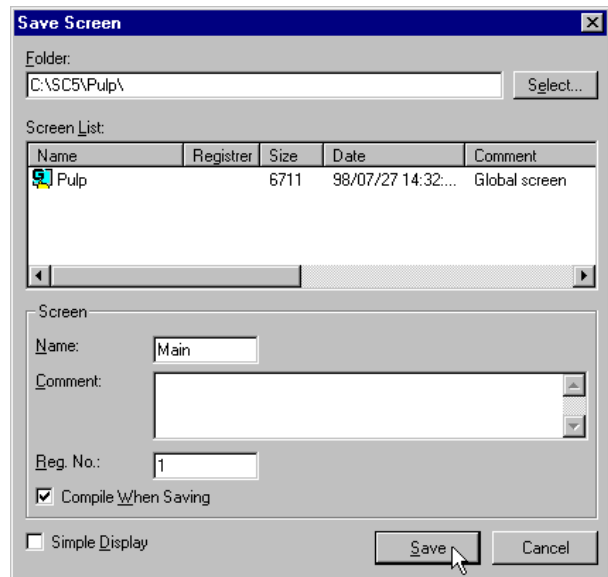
Save Screen

Folder:
C:\SC5\Pulp\
Select...

Screen List:

| Name | Registrer | Size | Date | Comment |
|---|---|---|---|---|
| Pulp | | 6711 | 98/07/27 14:32:... | Global screen |

Screen
Name: Main
Comment:
Reg. No.: 1
Compile When Saving

Simple Display
Save
Cancel